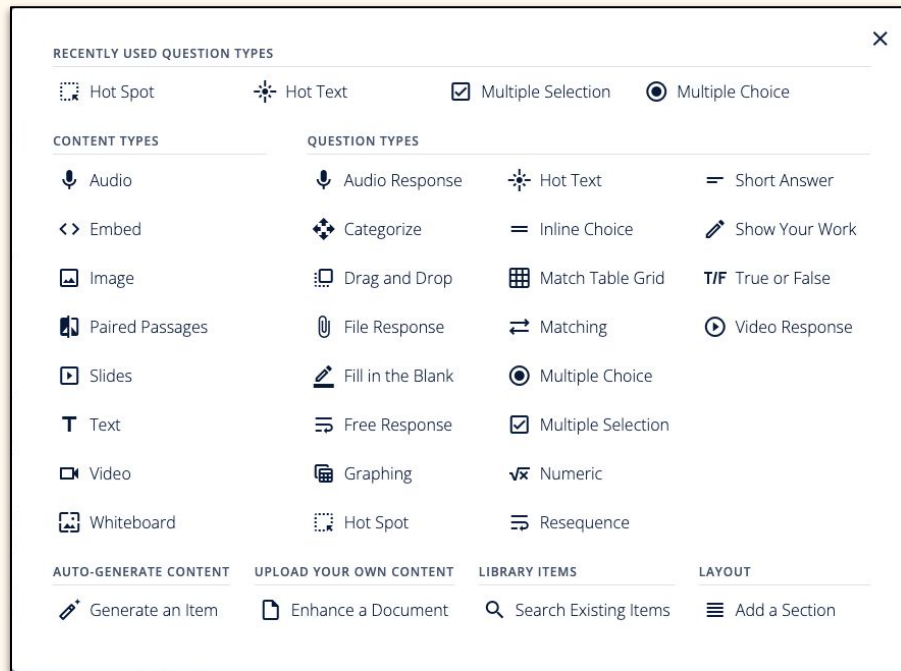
RECENTLY USED QUESTION TYPES

Hot Spot
Hot Text
Multiple Selection
Multiple Choice

×

CONTENT TYPES

Audio
<> Embed
Image
Paired Passages
Slides
T Text
Video
Whiteboard

QUESTION TYPES

Audio Response
Categorize
Drag and Drop
File Response
Fill in the Blank
Free Response
Graphing
Hot Spot

Hot Text
Inline Choice
Match Table Grid
Matching
Multiple Choice
Multiple Selection
√x Numeric
Resequence

Short Answer
Show Your Work
T/F True or False
Video Response

AUTO-GENERATE CONTENT

Generate an Item

UPLOAD YOUR OWN CONTENT

Enhance a Document

LIBRARY ITEMS

Search Existing Items

LAYOUT

Add a Section